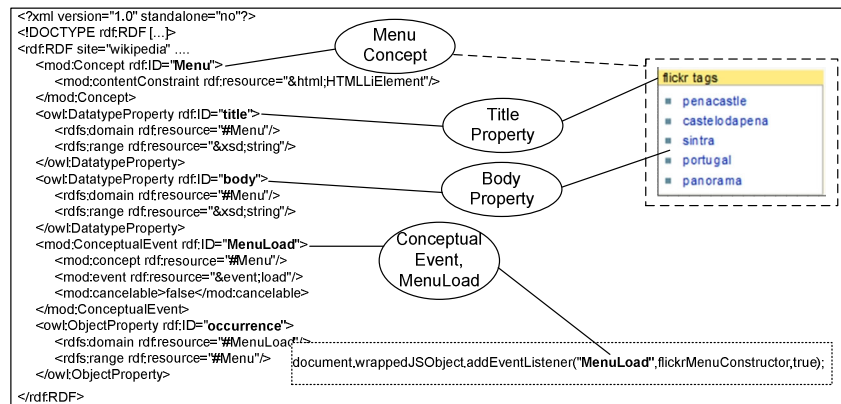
<?xml version="1.0" standalone="no"?>
<!DOCTYPE rdf:RDF [...]>
<rdf:RDF site="wikipedia" ....
<mod:Concept rdf:ID="Menu">
<mod:contentConstraint rdf:resource="&html;HTMLLiElement"/>
</mod:Concept>
<owl:DatatypeProperty rdf:ID="title">
<rdfs:domain rdf:resource="#Menu"/>
<rdfs:range rdf:resource="&xsd;string"/>
</owl:DatatypeProperty>
<owl:DatatypeProperty rdf:ID="body">
<rdfs:domain rdf:resource="#Menu"/>
<rdfs:range rdf:resource="&xsd;string"/>
</owl:DatatypeProperty>
<mod:ConceptualEvent rdf:ID="MenuLoad">
<mod:concept rdf:resource="#Menu"/>
<mod:event rdf:resource="&event;load"/>
<mod:cancelable>false</mod:cancelable>
</mod:ConceptualEvent>
<owl:ObjectProperty rdf:ID="occurrence">
<rdfs:domain rdf:resource="#MenuLoad"/>
<rdfs:range rdf:resource="#Menu"/>
</owl:ObjectProperty>
</rdf:RDF>

Menu Concept

Title Property

Body Property

Conceptual Event, MenuLoad

flickr tags
penacastle
castelodapena
sintra
portugal
panorama

document.wrappedJSObject.addEventListener("MenuLoad",flickrMenuConstructor,true);